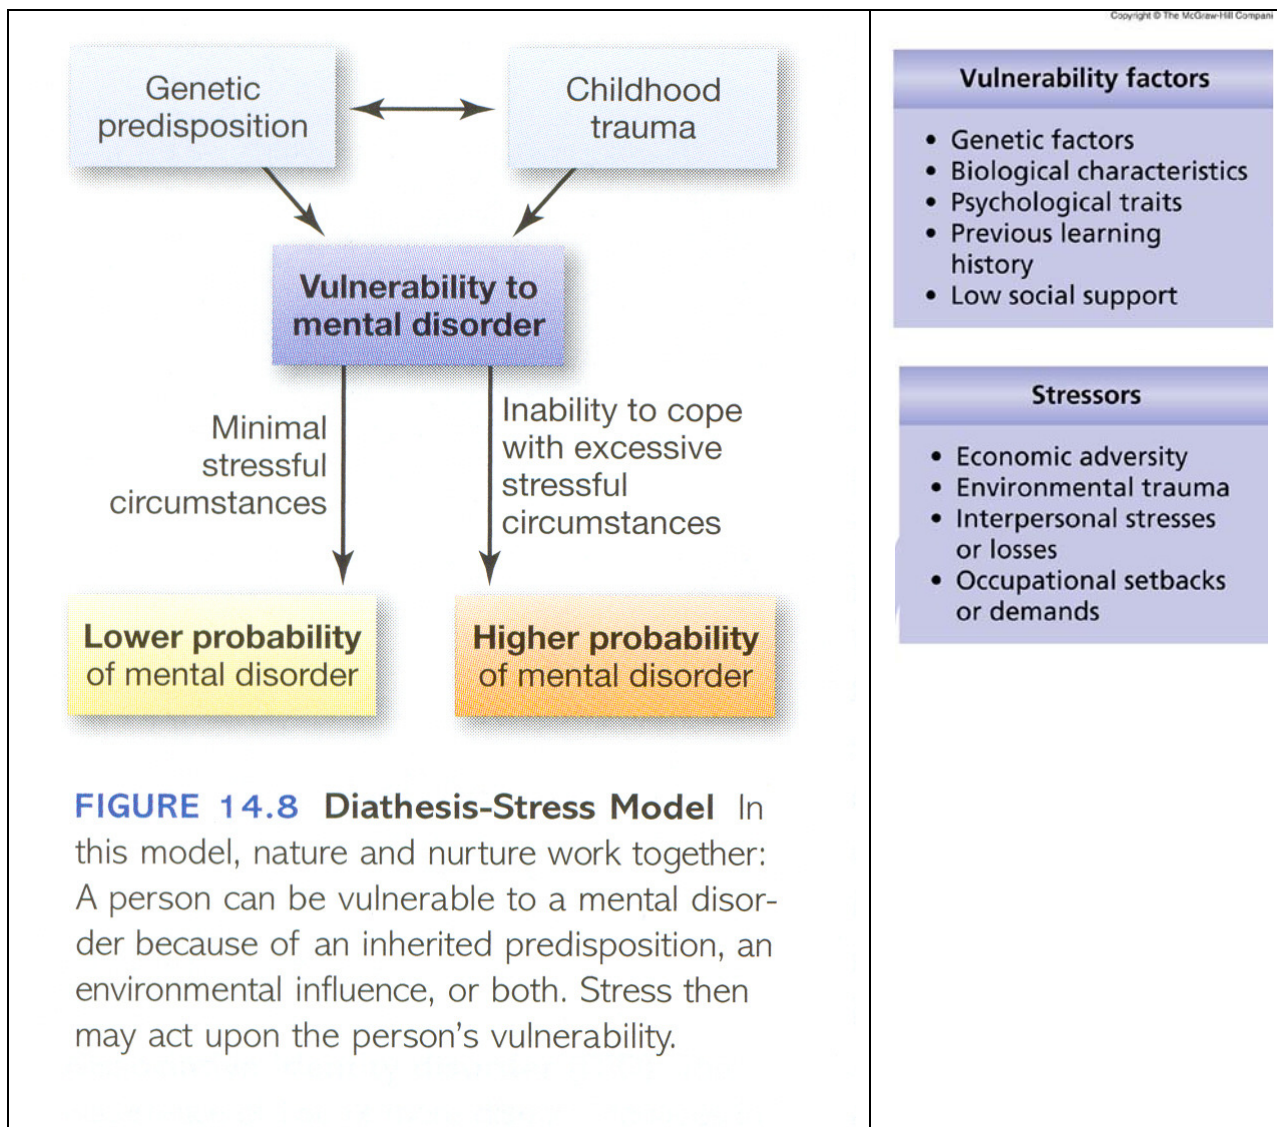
Genetic predisposition

Childhood trauma

Vulnerability to mental disorder

Minimal stressful circumstances

Inability to cope with excessive stressful circumstances

Lower probability of mental disorder

Higher probability of mental disorder

FIGURE 14.8 Diathesis-Stress Model In this model, nature and nurture work together: A person can be vulnerable to a mental disorder because of an inherited predisposition, an environmental influence, or both. Stress then may act upon the person's vulnerability.

Copyright © The McGraw-Hill Compani

Vulnerability factors

• Genetic factors
• Biological characteristics
• Psychological traits
• Previous learning history
• Low social support

Stressors

• Economic adversity
• Environmental trauma
• Interpersonal stresses or losses
• Occupational setbacks or demands